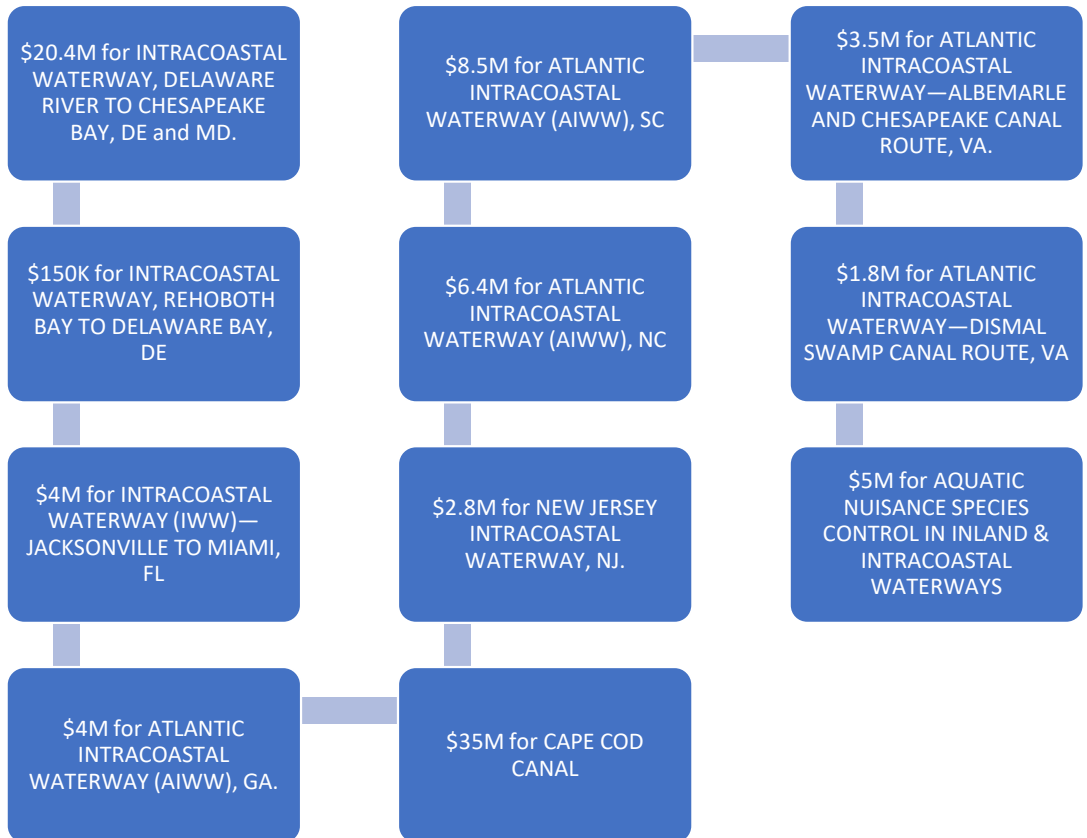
$20.4M for INTRACOASTAL WATERWAY, DELAWARE RIVER TO CHESAPEAKE BAY, DE and MD.

$150K for INTRACOASTAL WATERWAY, REHOBOTH BAY TO DELAWARE BAY, DE

$4M for INTRACOASTAL WATERWAY (IWW)—JACKSONVILLE TO MIAMI, FL

$4M for ATLANTIC INTRACOASTAL WATERWAY (AIWW), GA.

$35M for CAPE COD CANAL

$2.8M for NEW JERSEY INTRACOASTAL WATERWAY, NJ.

$6.4M for ATLANTIC INTRACOASTAL WATERWAY (AIWW), NC

$8.5M for ATLANTIC INTRACOASTAL WATERWAY (AIWW), SC

$3.5M for ATLANTIC INTRACOASTAL WATERWAY—ALBEMARLE AND CHESAPEAKE CANAL ROUTE, VA.

$1.8M for ATLANTIC INTRACOASTAL WATERWAY—DISMAL SWAMP CANAL ROUTE, VA

$5M for AQUATIC NUISANCE SPECIES CONTROL IN INLAND & INTRACOASTAL WATERWAYS